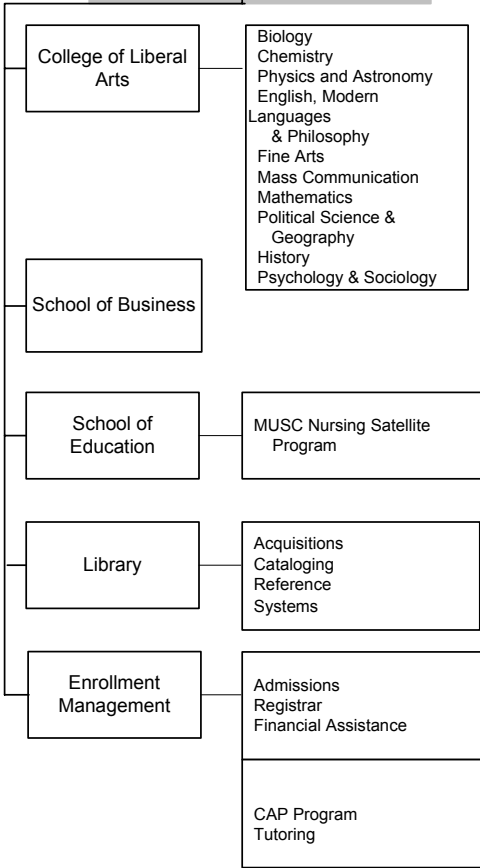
College of Liberal Arts

Biology
Chemistry
Physics and Astronomy
English, Modern Languages & Philosophy
Fine Arts
Mass Communication
Mathematics
Political Science & Geography
History
Psychology & Sociology

School of Business

School of Education

MUSC Nursing Satellite Program

Library

Acquisitions
Cataloging
Reference
Systems

Enrollment Management

Admissions
Registrar
Financial Assistance

CAP Program
Tutoring